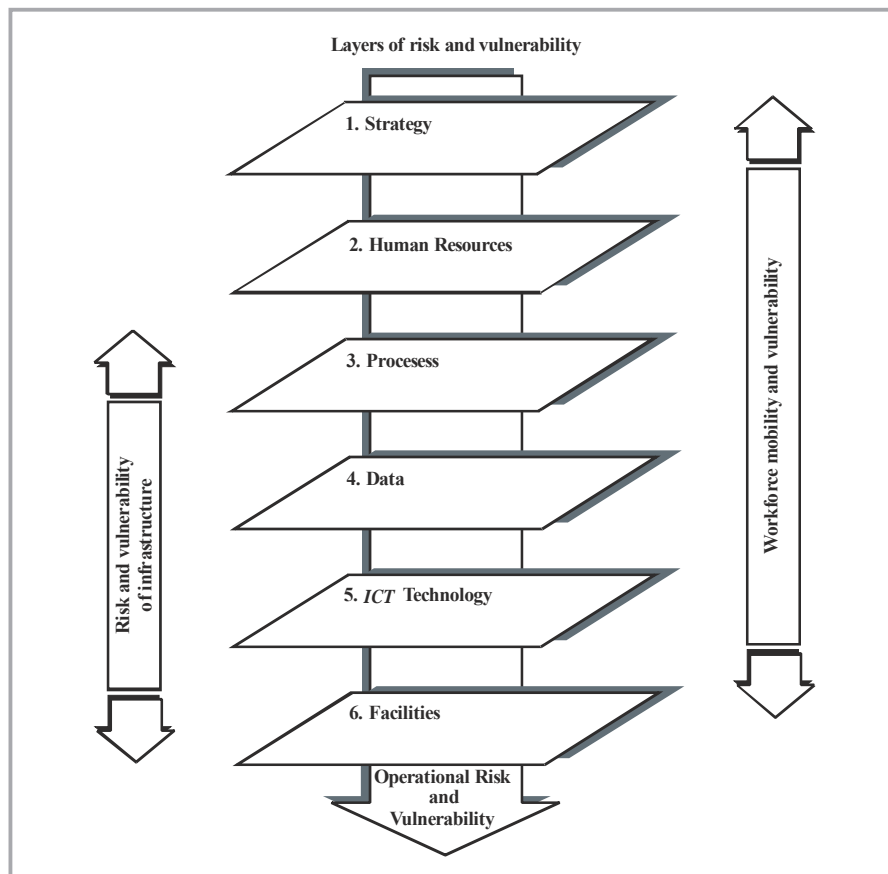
Layers of risk and vulnerability

1. Strategy

2. Human Resources

3. Procesess

4. Data

5. ICT Technology

6. Facilities

Operational Risk and Vulnerability

Risk and vulnerability of infrastructure

Workforce mobility and vulnerability